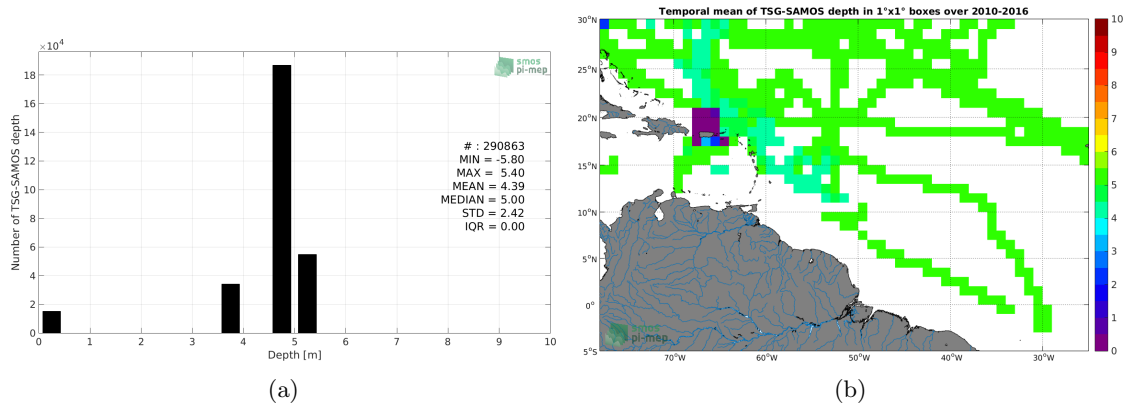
$\times10^4$

smos pi-mep

Number of TSG-SAMOS depth

18
16
14
12
10
8
6
4
2
0

0 1 2 3 4 5 6 7 8 9 10

Depth [m]

# : 290863
MIN = -5.80
MAX = 5.40
MEAN = 4.39
MEDIAN = 5.00
STD = 2.42
IQR = 0.00

(a)

Temporal mean of TSG-SAMOS depth in 1°x1° boxes over 2010-2016

30°N
25°N
20°N
15°N
10°N
5°N
0°
5°S

70°W 60°W 50°W 40°W 30°W

smos pi-mep

10
9
8
7
6
5
4
3
2
1
0

(b)